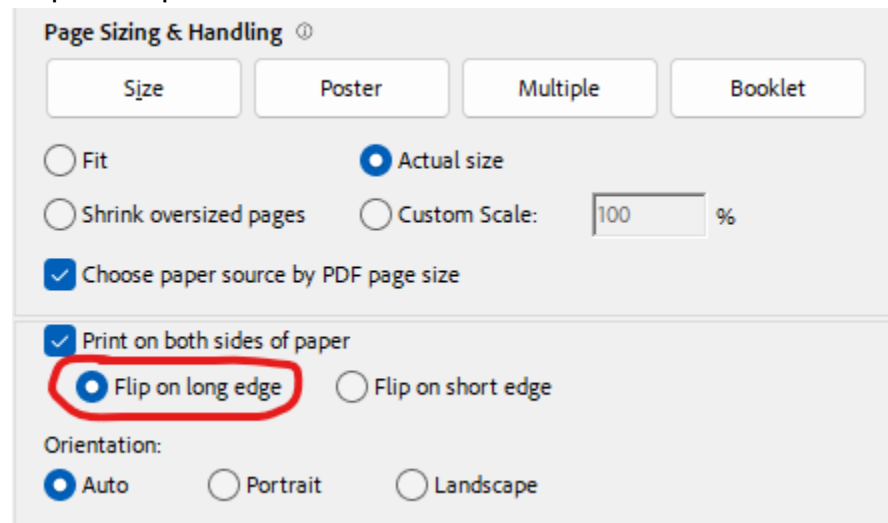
Page Sizing & Handling ⓘ

Size | Poster | Multiple | Booklet

Fit
Actual size
Shrink oversized pages
Custom Scale: 100 %

Choose paper source by PDF page size

Print on both sides of paper
Flip on long edge
Flip on short edge

Orientation:
Auto
Portrait
Landscape